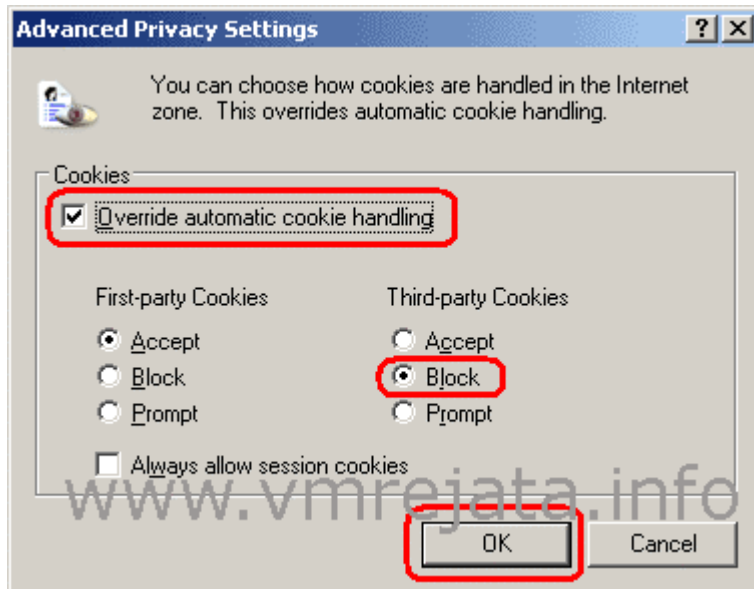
Advanced Privacy Settings

?

X

You can choose how cookies are handled in the Internet zone. This overrides automatic cookie handling.

Cookies

Override automatic cookie handling

First-party Cookies

Accept

Block

Prompt

Third-party Cookies

Accept

Block

Prompt

Always allow session cookies

www.vmrejata.info

OK

Cancel